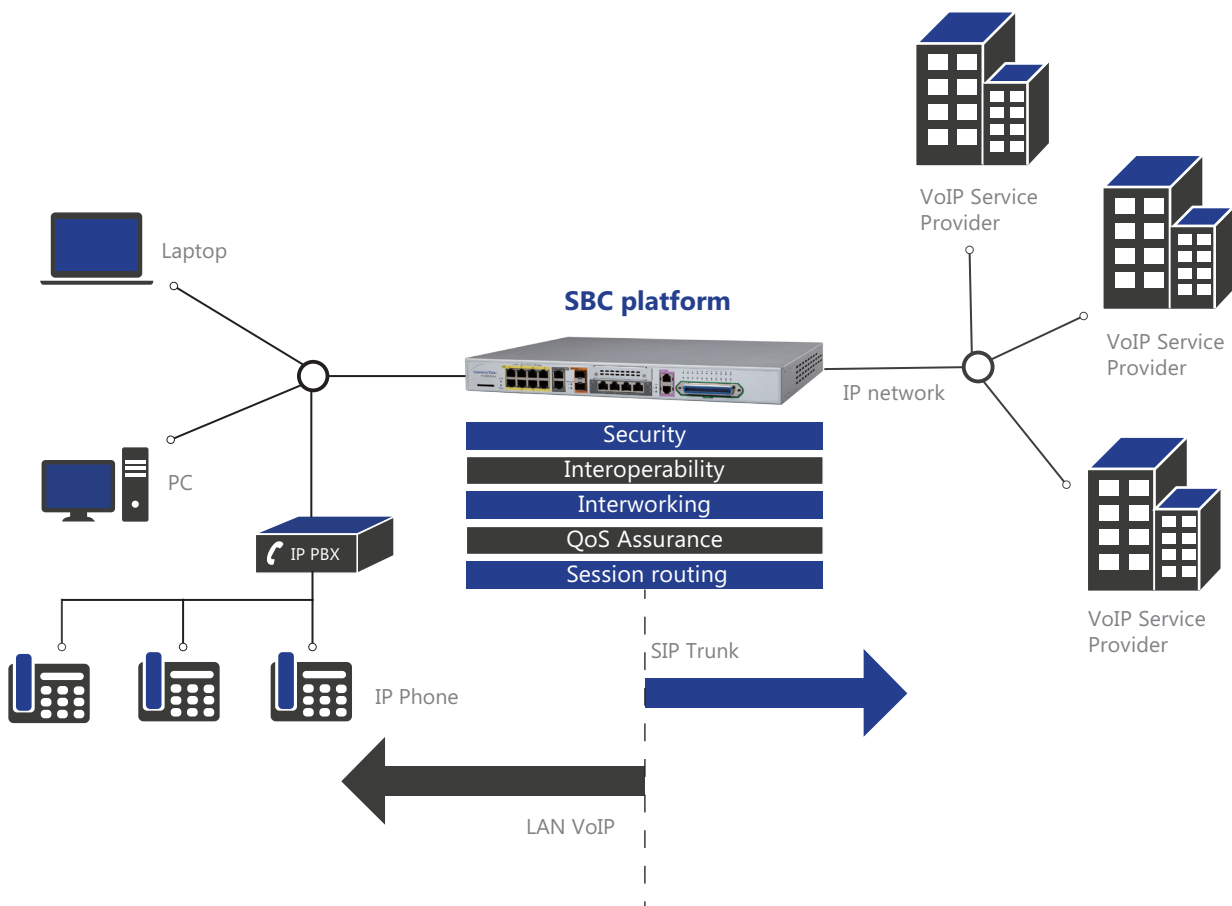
VoIP Service Provider

Laptop

VoIP Service Provider

SBC platform

IP network

Security

Interoperability

PC

Interworking

QoS Assurance

IP PBX

Session routing

VoIP Service Provider

SIP Trunk

IP Phone

LAN VoIP